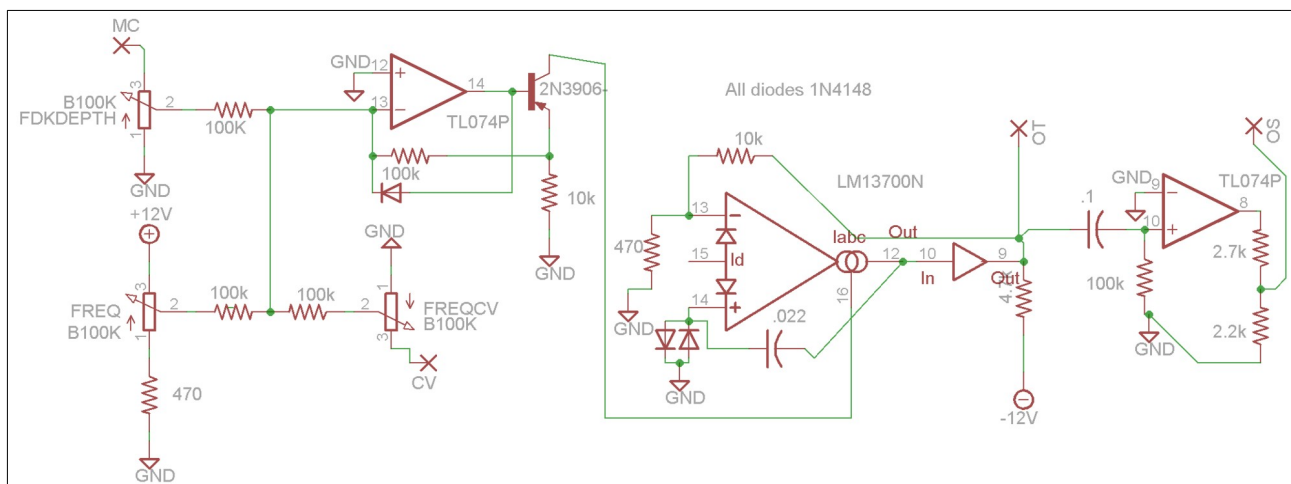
MC
3
B100K
FDKDEPTH
2
100K
1
GND
GND
12
+
13
−
14
TL074P
2N3906
100k
10k
GND
All diodes 1N4148
+12V
3
FREQ
B100K
2
1
470
GND
100k
100k
GND
1
2
FREQCV
B100K
3
CV
10k
13
−
470
15
Id
14
+
GND
GND
.022
LM13700N
Iabc
16
Out
12
10
In
9
Out
4.7k
OT
-12V
.1
GND
9
−
10
+
8
TL074P
OS
100k
GND
2.7k
2.2k